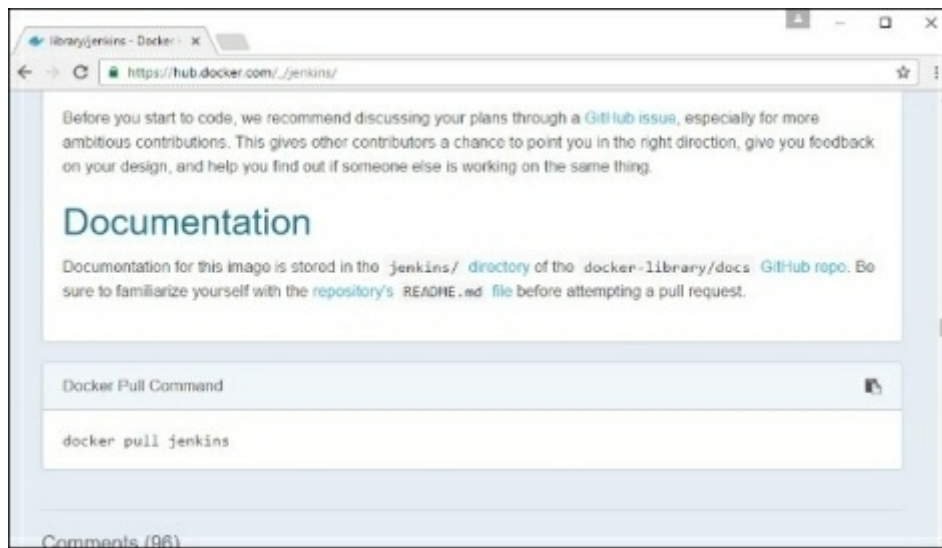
library/jenkins - Docker ×

https://hub.docker.com/_/jenkins/

Before you start to code, we recommend discussing your plans through a GitHub issue, especially for more ambitious contributions. This gives other contributors a chance to point you in the right direction, give you feedback on your design, and help you find out if someone else is working on the same thing.

Documentation

Documentation for this image is stored in the jenkins/ directory of the docker-library/docs GitHub repo. Be sure to familiarize yourself with the repository's README.md file before attempting a pull request.

Docker Pull Command

docker pull jenkins

Comments (96)